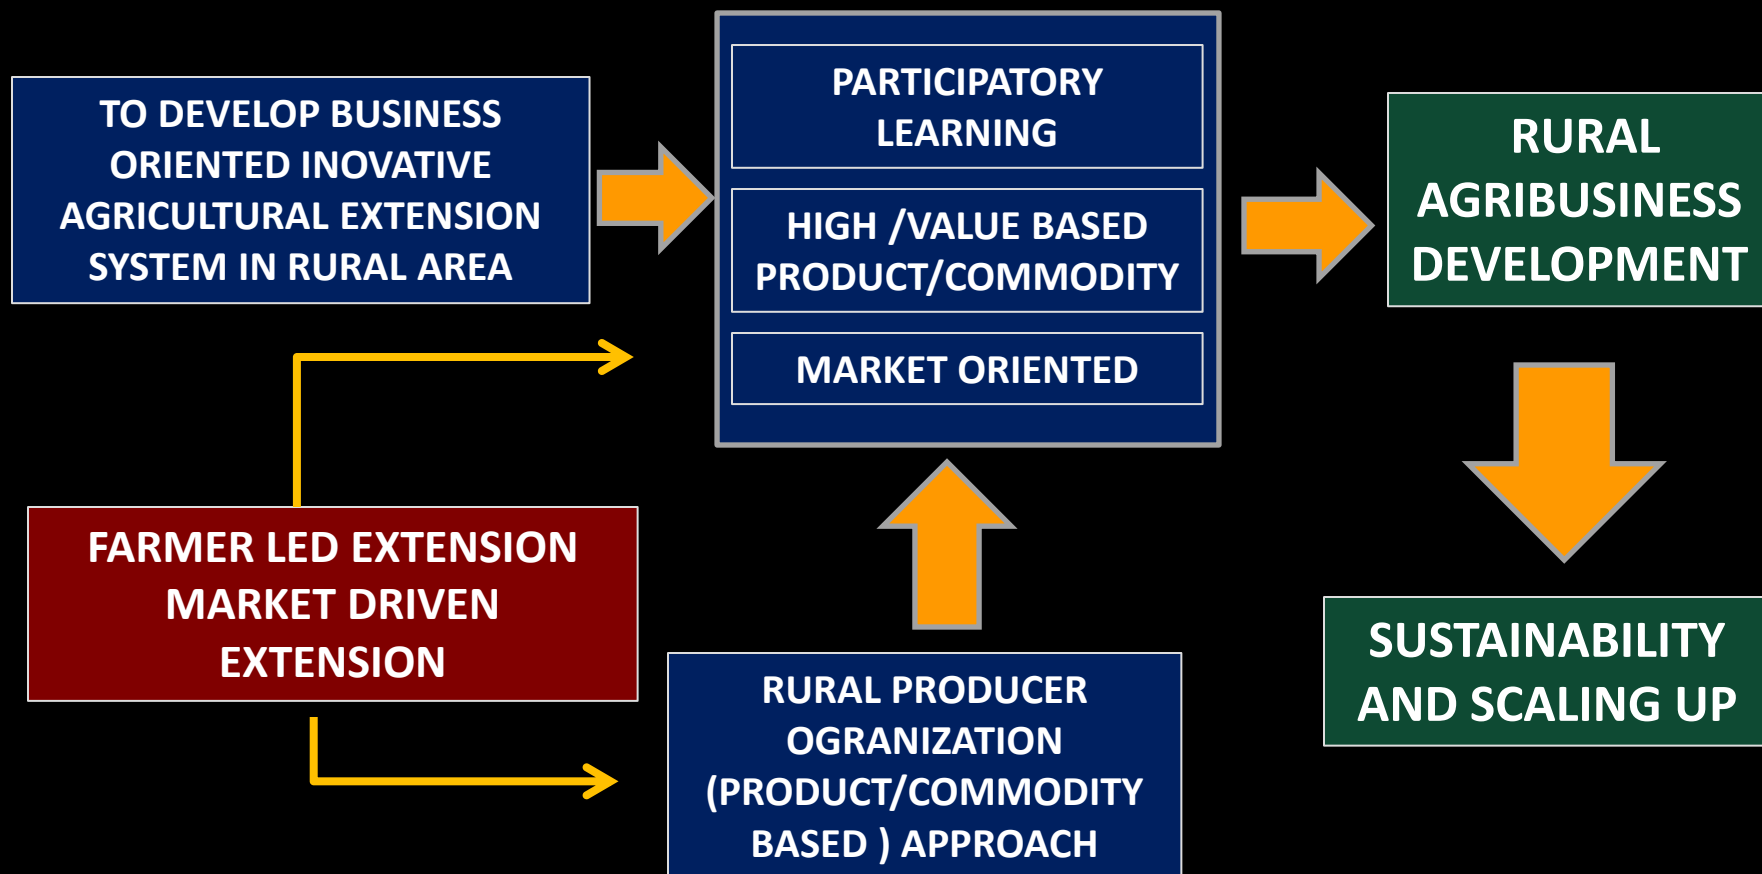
TO DEVELOP BUSINESS ORIENTED INOVATIVE AGRICULTURAL EXTENSION SYSTEM IN RURAL AREA

PARTICIPATORY LEARNING

HIGH /VALUE BASED PRODUCT/COMMODITY

MARKET ORIENTED

RURAL AGRIBUSINESS DEVELOPMENT

FARMER LED EXTENSION MARKET DRIVEN EXTENSION

RURAL PRODUCER OGRANIZATION (PRODUCT/COMMODITY BASED ) APPROACH

SUSTAINABILITY AND SCALING UP